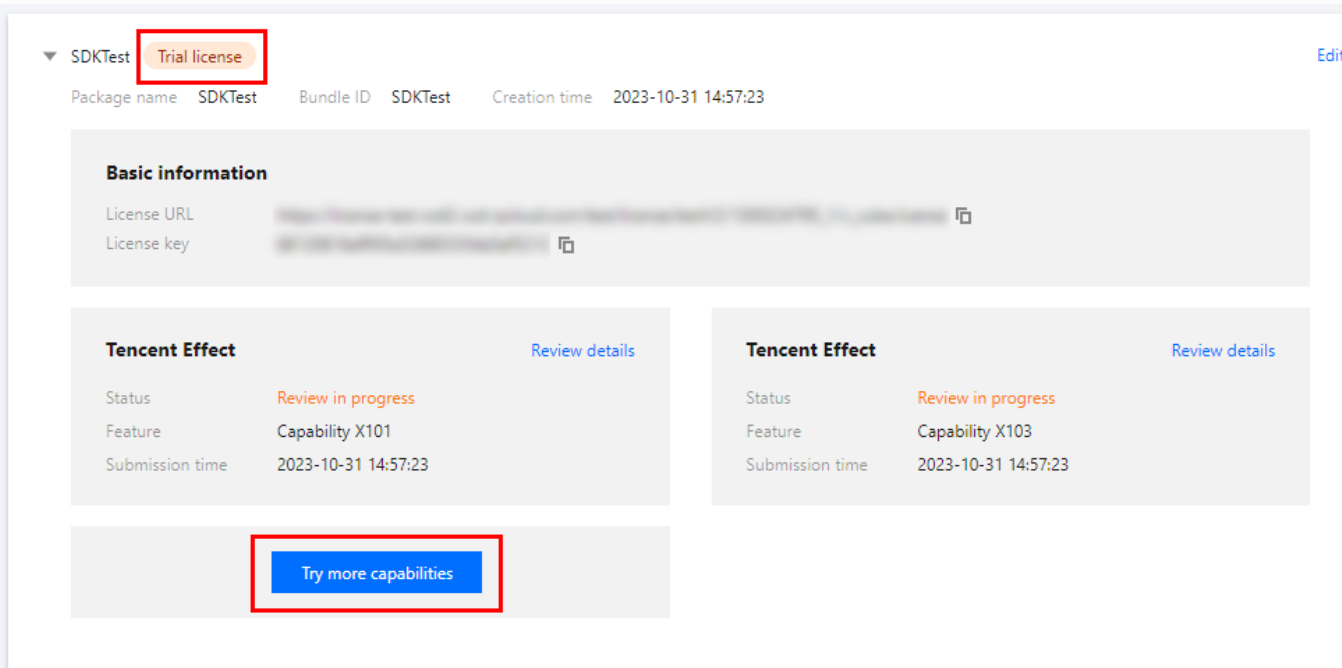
SDKTest Trial license

Edit

Package name SDKTest Bundle ID SDKTest Creation time 2023-10-31 14:57:23

Basic information

License URL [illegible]

License key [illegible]

Tencent Effect

Review details

Status Review in progress

Feature Capability X101

Submission time 2023-10-31 14:57:23

Tencent Effect

Review details

Status Review in progress

Feature Capability X103

Submission time 2023-10-31 14:57:23

Try more capabilities